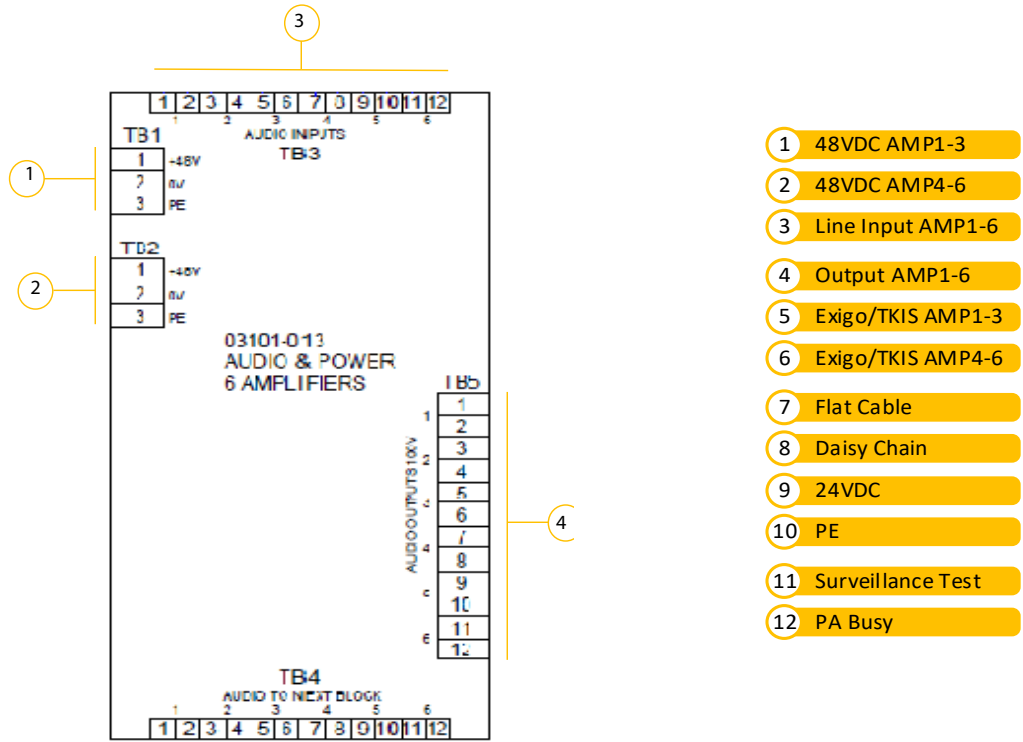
3

1 2 3 4 5 6 7 8 9 10 11 12
1 2 3 4 5 6
AUDIO INPUTS
TB3

TB1
1
1 -48V
2 0V
3 PE

TB2
2
1 -48V
2 0V
3 PE

03101-013
AUDIO & POWER
6 AMPLIFIERS

TB5
AUDIO OUTPUTS 100V
1 1
2
2 3
4
3 5
6
4 7
8
5 9
10
6 11
12

4

TB4
AUDIO TO NEXT BLOCK
1 2 3 4 5 6
1 2 3 4 5 6 7 8 9 10 11 12

1 48VDC AMP1-3
2 48VDC AMP4-6
3 Line Input AMP1-6
4 Output AMP1-6
5 Exigo/TKIS AMP1-3
6 Exigo/TKIS AMP4-6
7 Flat Cable
8 Daisy Chain
9 24VDC
10 PE
11 Surveillance Test
12 PA Busy